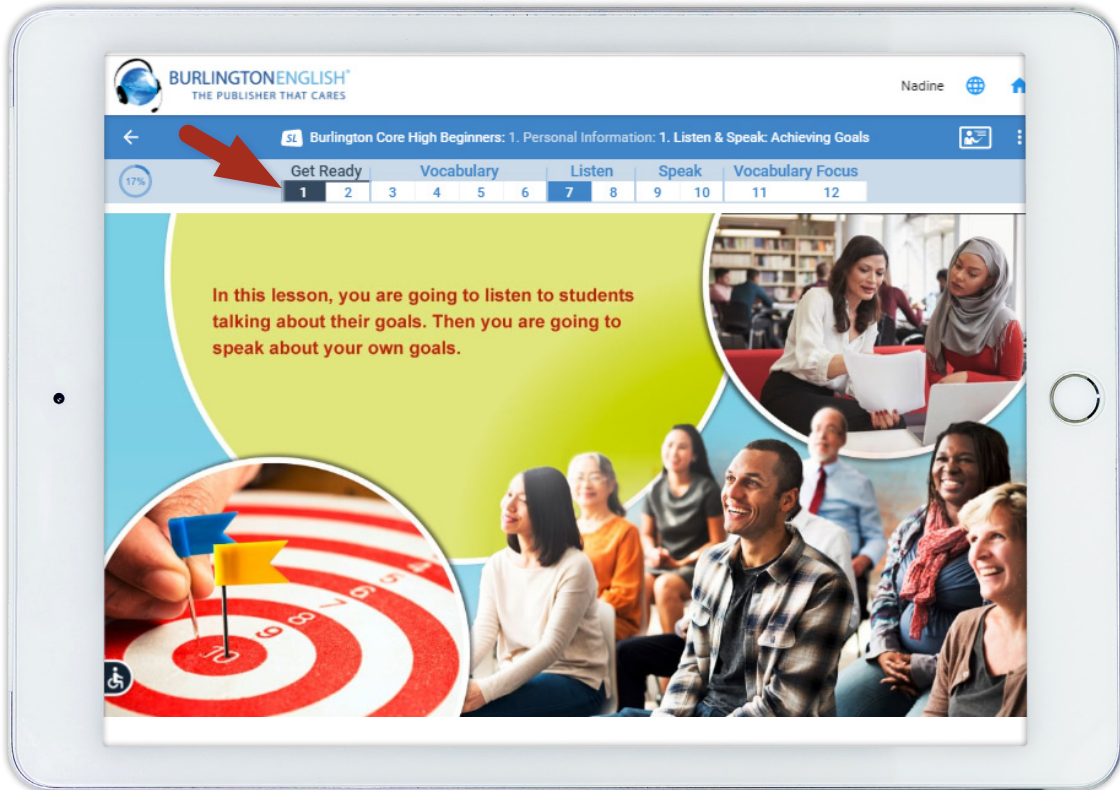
BURLINGTONENGLISH®
THE PUBLISHER THAT CARES

Nadine

SL Burlington Core High Beginners: 1. Personal Information: 1. Listen & Speak: Achieving Goals

17%

Get Ready
1 2
Vocabulary
3 4 5 6
Listen
7 8
Speak
9 10
Vocabulary Focus
11 12

In this lesson, you are going to listen to students talking about their goals. Then you are going to speak about your own goals.

10 9 8 7 6 5